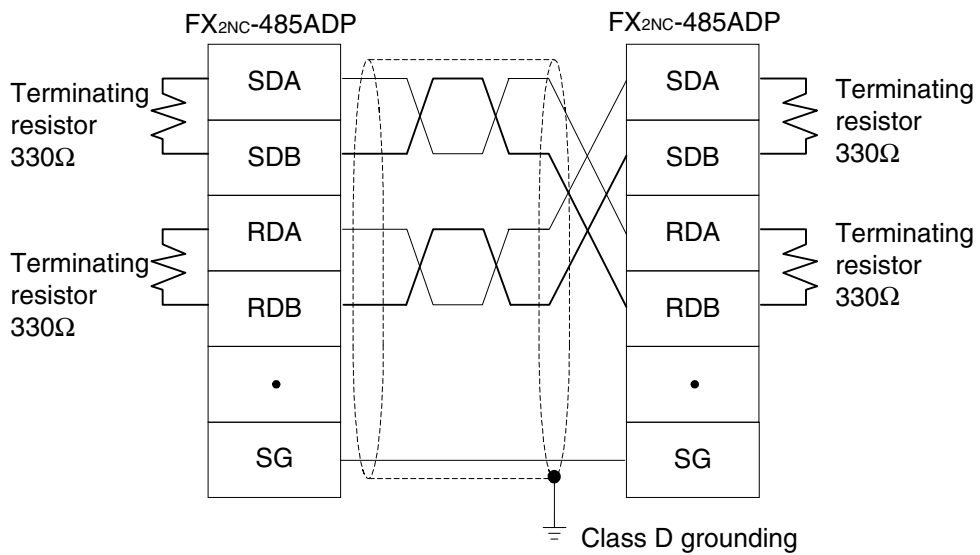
FX$_{2NC}$-485ADP

Terminating resistor 330Ω

SDA

SDB

RDA

Terminating resistor 330Ω

RDB

•

SG

FX$_{2NC}$-485ADP

SDA

Terminating resistor 330Ω

SDB

RDA

Terminating resistor 330Ω

RDB

•

SG

Class D grounding